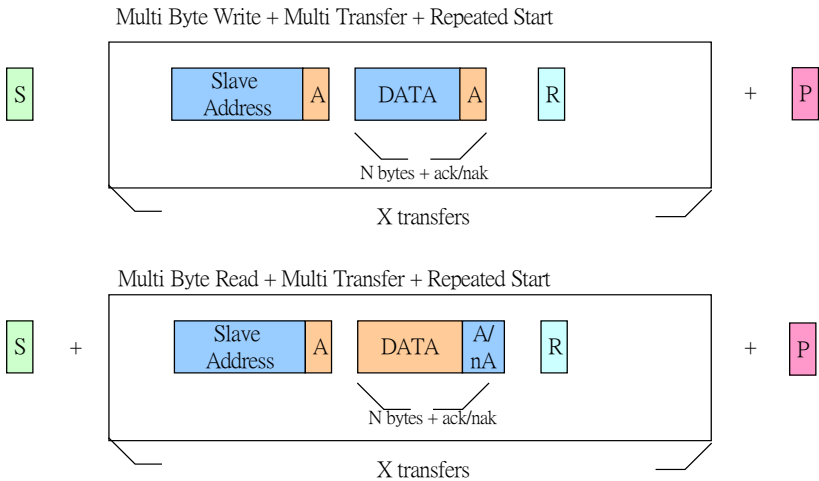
Multi Byte Write + Multi Transfer + Repeated Start

S

Slave Address

A

DATA

A

R

+

P

N bytes + ack/nak

X transfers

Multi Byte Read + Multi Transfer + Repeated Start

S

+

Slave Address

A

DATA

A/ nA

R

+

P

N bytes + ack/nak

X transfers